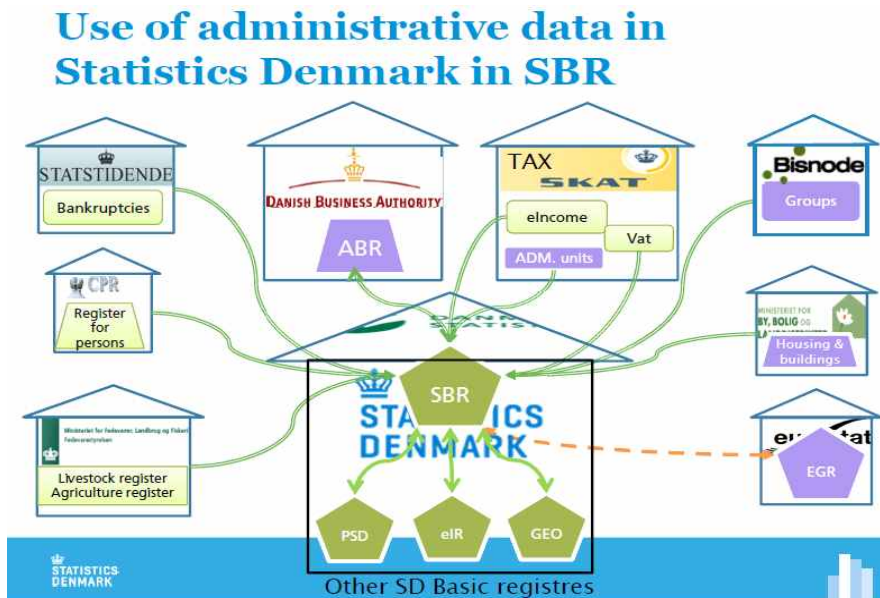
Use of administrative data in Statistics Denmark in SBR

STATSTIDENDE
Bankruptcies

DANISH BUSINESS AUTHORITY
ABR

TAX
SKAT
eIncome
Vat
ADM. units

Bisnode
Groups

CPR
Register for persons

MINISTERIET FOR BY, BOLIG OG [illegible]
Housing & buildings

Ministeriet for Fødevarer, Landbrug og Fiskeri
Fødevarestyrelsen
Livestock register
Agriculture register

DANMARKS STATISTIK
SBR
STATISTICS DENMARK

eurostat
EGR

PSD
eIR
GEO

STATISTICS DENMARK

Other SD Basic registres